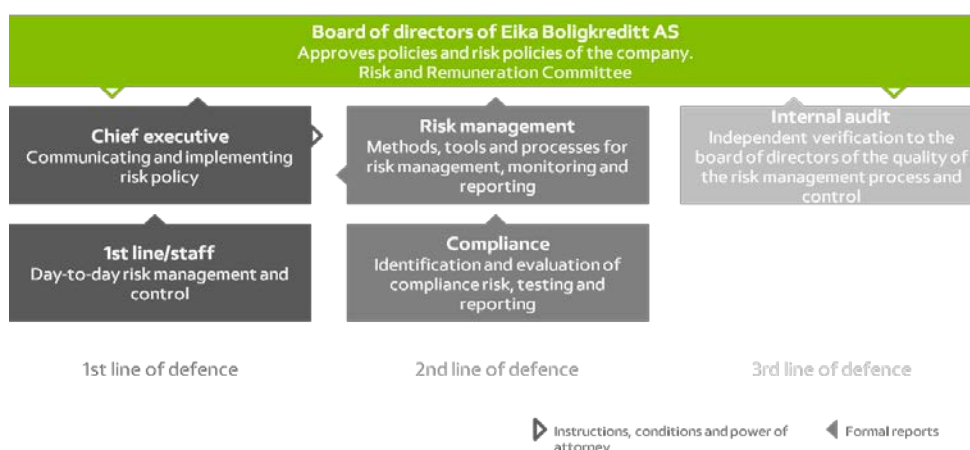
Board of directors of Eika Boligkreditt AS
Approves policies and risk policies of the company.
Risk and Remuneration Committee

Chief executive
Communicating and implementing risk policy

Risk management
Methods, tools and processes for risk management, monitoring and reporting

Internal audit
Independent verification to the board of directors of the quality of the risk management process and control

1st line/staff
Day-to-day risk management and control

Compliance
Identification and evaluation of compliance risk, testing and reporting

1st line of defence

2nd line of defence

3rd line of defence

Instructions, conditions and power of attorney

Formal reports